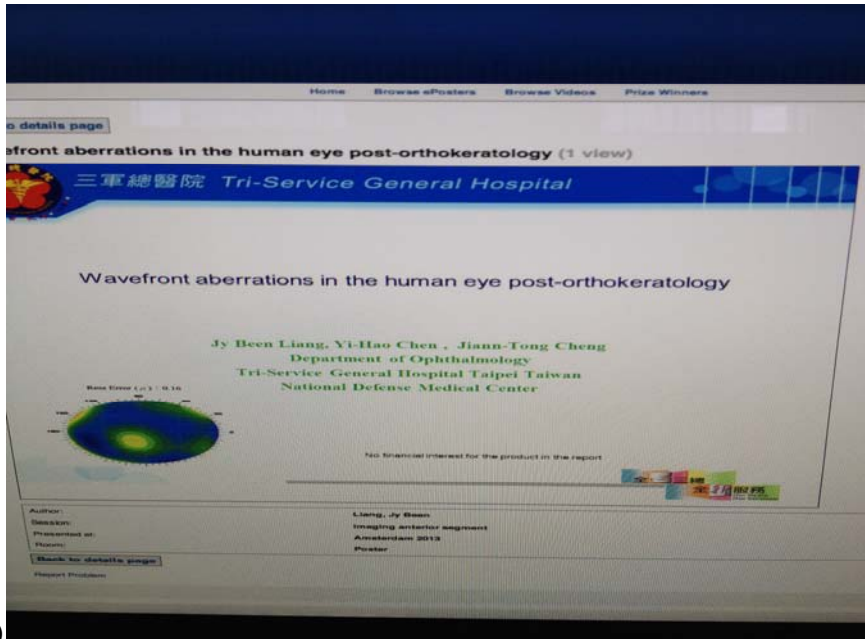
Home Browse ePosters Browse Videos Prize Winners

o details page

efront aberrations in the human eye post-orthokeratology (1 view)

三軍總醫院 Tri-Service General Hospital

Wavefront aberrations in the human eye post-orthokeratology

Jy Been Liang, Yi-Hao Chen , Jiann-Tong Cheng
Department of Ophthalmology
Tri-Service General Hospital Taipei Taiwan
National Defense Medical Center

Rms Error ($\mu$) : 0.16

No financial interest for the product in the report

| | |
|---|---|
| Author: | Liang, Jy Been |
| Session: | Imaging anterior segment |
| Presented at: | Amsterdam 2013 |
| Room: | Poster |

Back to details page

Report Problem